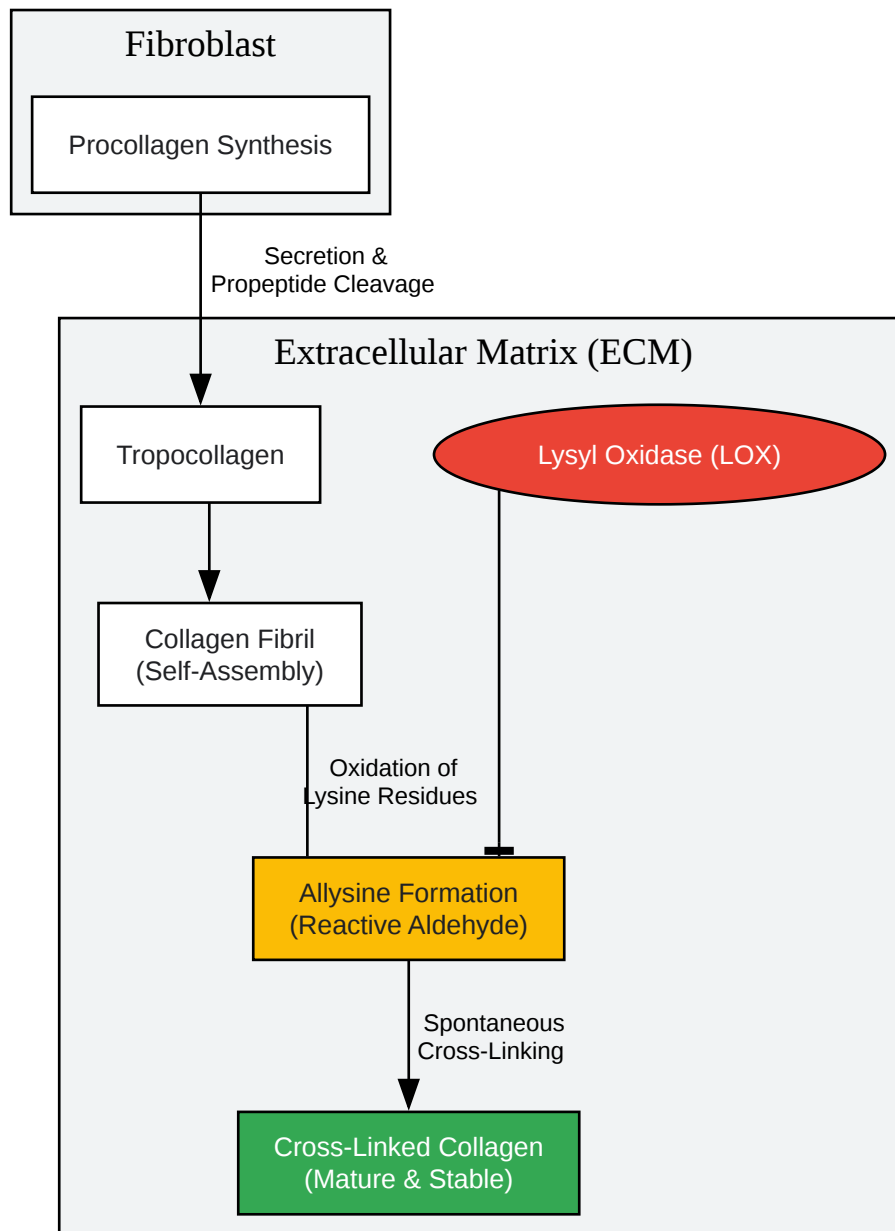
Fibroblast

Procollagen Synthesis

Secretion &
Propeptide Cleavage

Extracellular Matrix (ECM)

Tropocollagen

Lysyl Oxidase (LOX)

Collagen Fibril
(Self-Assembly)

Oxidation of
Lysine Residues

Allysine Formation
(Reactive Aldehyde)

Spontaneous
Cross-Linking

Cross-Linked Collagen
(Mature & Stable)